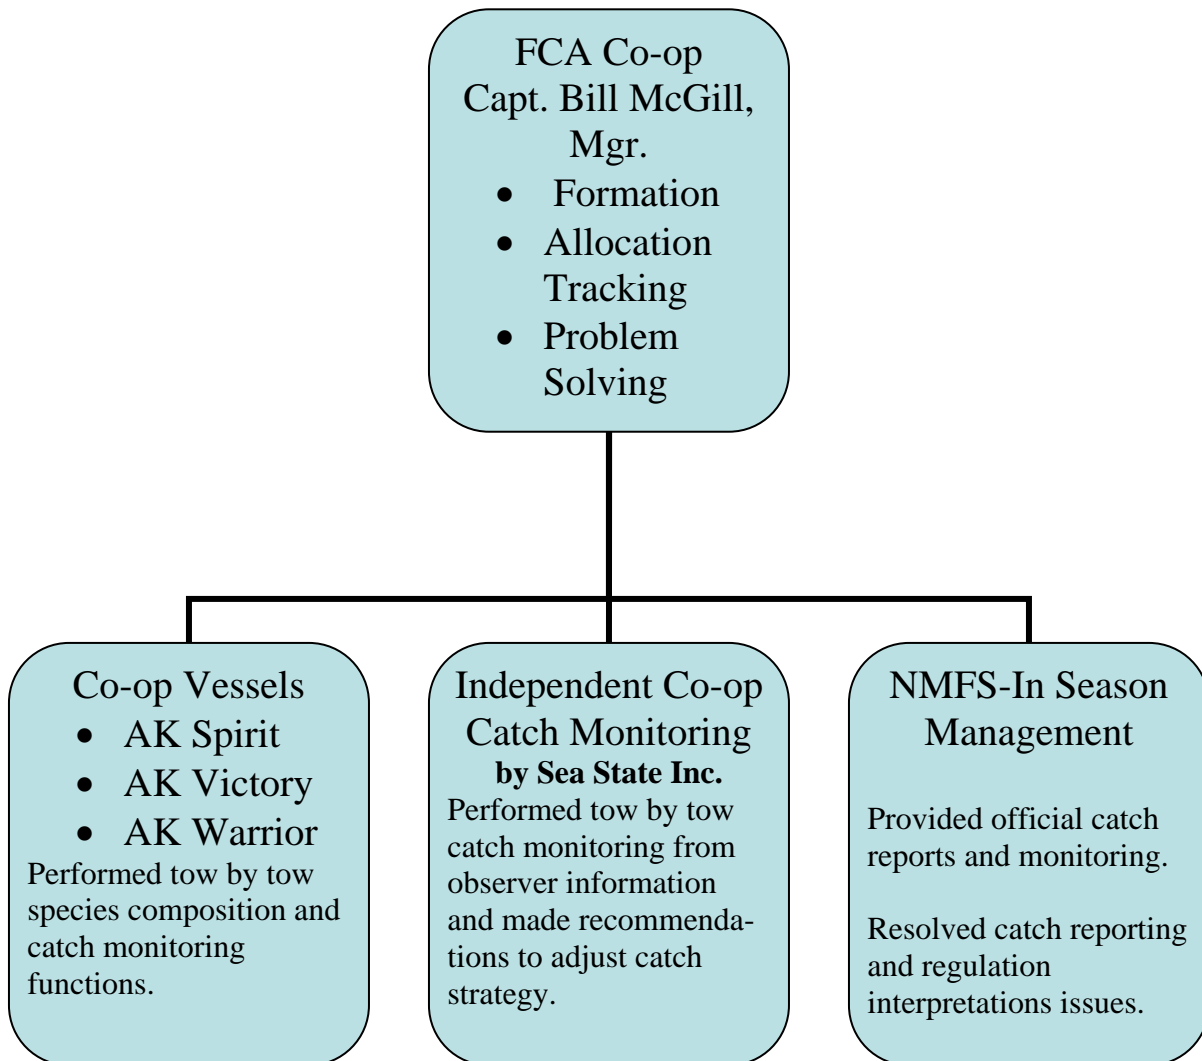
FCA Co-op
Capt. Bill McGill, Mgr.

- Formation
- Allocation Tracking
- Problem Solving

Co-op Vessels

- AK Spirit
- AK Victory
- AK Warrior

Performed tow by tow species composition and catch monitoring functions.

Independent Co-op Catch Monitoring
**by Sea State Inc.**
Performed tow by tow catch monitoring from observer information and made recommendations to adjust catch strategy.

NMFS-In Season Management

Provided official catch reports and monitoring.

Resolved catch reporting and regulation interpretations issues.